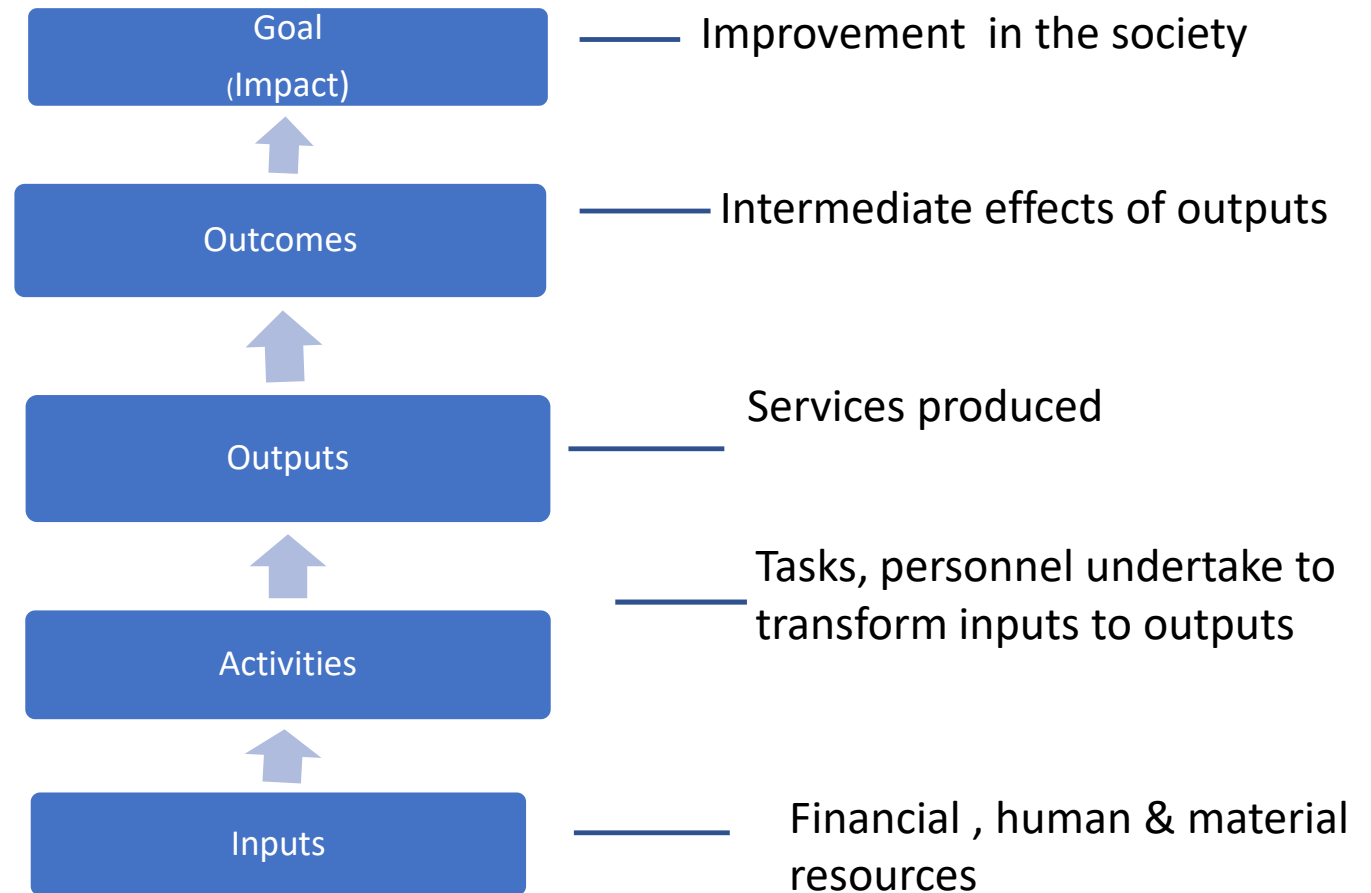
Goal
(Impact)

Improvement in the society

Outcomes

Intermediate effects of outputs

Outputs

Services produced

Activities

Tasks, personnel undertake to transform inputs to outputs

Inputs

Financial , human & material resources